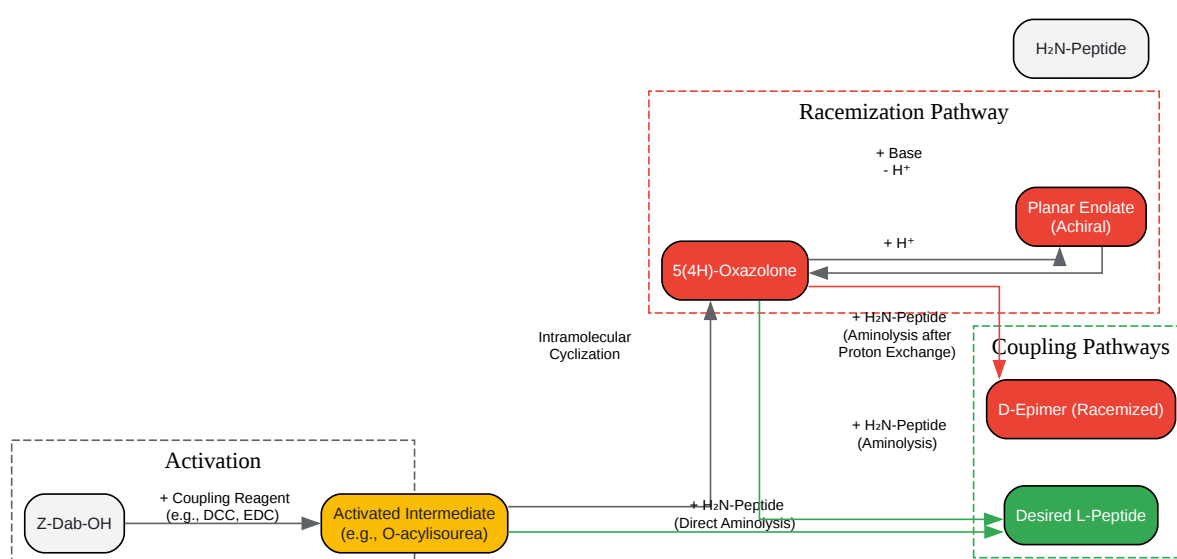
H₂N-Peptide

Racemization Pathway

+ Base
- H⁺

Planar Enolate
(Achiral)

+ H⁺

5(4H)-Oxazolone

+ H₂N-Peptide
(Aminolysis after
Proton Exchange)

Intramolecular
Cyclization

Coupling Pathways

D-Epimer (Racemized)

+ H₂N-Peptide
(Aminolysis)

Activation

+ Coupling Reagent
(e.g., DCC, EDC)

Z-Dab-OH

Activated Intermediate
(e.g., O-acylisourea)

+ H₂N-Peptide
(Direct Aminolysis)

Desired L-Peptide